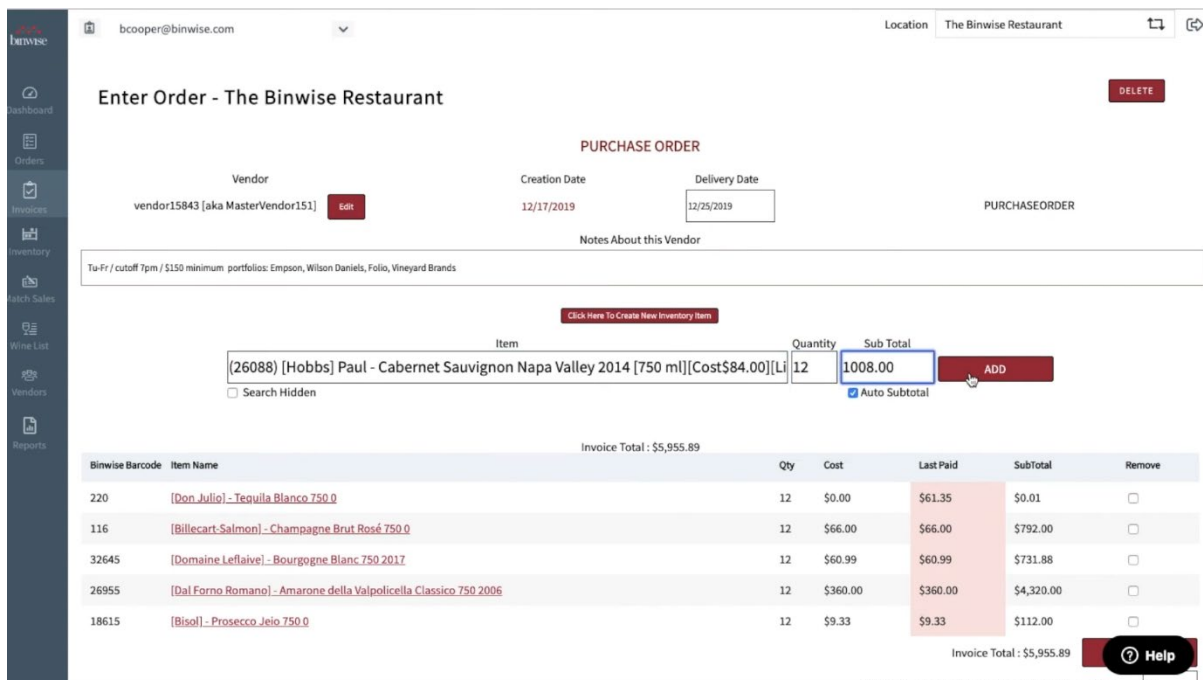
binwise

Dashboard
Orders
Invoices
Inventory
Match Sales
Wine List
Vendors
Reports

bcooper@binwise.com

Location The Binwise Restaurant

Enter Order - The Binwise Restaurant

DELETE

PURCHASE ORDER

Vendor
vendor15843 [aka MasterVendor151] Edit

Creation Date
12/17/2019

Delivery Date
12/25/2019

PURCHASEORDER

Notes About this Vendor

Tu-Fr / cutoff 7pm / $150 minimum portfolios: Empson, Wilson Daniels, Folio, Vineyard Brands

Click Here To Create New Inventory Item

Item
(26088) [Hobbs] Paul - Cabernet Sauvignon Napa Valley 2014 [750 ml][Cost$84.00][Li
Search Hidden

Quantity
12

Sub Total
1008.00
Auto Subtotal

ADD

Invoice Total : $5,955.89

| Binwise Barcode | Item Name | Qty | Cost | Last Paid | SubTotal | Remove |
|---|---|---|---|---|---|---|
| 220 | [Don Julio] - Tequila Blanco 750 0 | 12 | $0.00 | $61.35 | $0.01 | |
| 116 | [Billecart-Salmon] - Champagne Brut Rosé 750 0 | 12 | $66.00 | $66.00 | $792.00 | |
| 32645 | [Domaine Leflaive] - Bourgogne Blanc 750 2017 | 12 | $60.99 | $60.99 | $731.88 | |
| 26955 | [Dal Forno Romano] - Amarone della Valpolicella Classico 750 2006 | 12 | $360.00 | $360.00 | $4,320.00 | |
| 18615 | [Bisol] - Prosecco Jeio 750 0 | 12 | $9.33 | $9.33 | $112.00 | |

Invoice Total : $5,955.89

Help